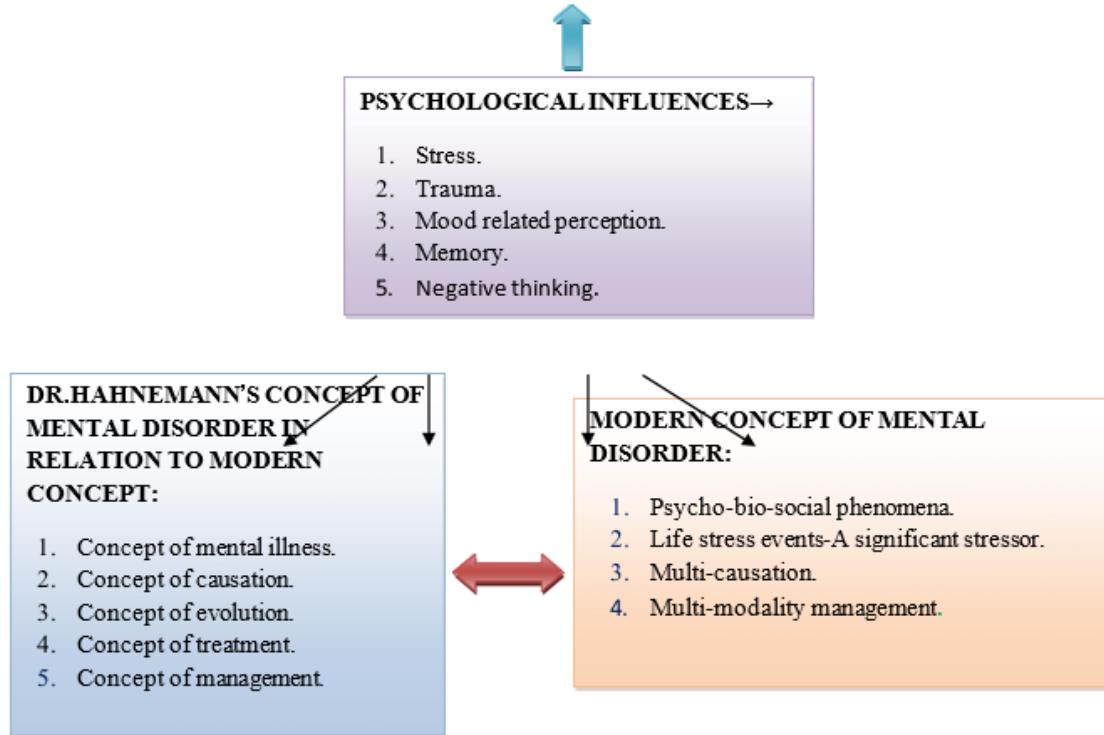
PSYCHOLOGICAL INFLUENCES→

1. Stress.
2. Trauma.
3. Mood related perception.
4. Memory.
5. Negative thinking.

DR.HAHNEMANN'S CONCEPT OF MENTAL DISORDER IN RELATION TO MODERN CONCEPT:

1. Concept of mental illness.
2. Concept of causation.
3. Concept of evolution.
4. Concept of treatment.
5. Concept of management.

MODERN CONCEPT OF MENTAL DISORDER:

1. Psycho-bio-social phenomena.
2. Life stress events-A significant stressor.
3. Multi-causation.
4. Multi-modality management.